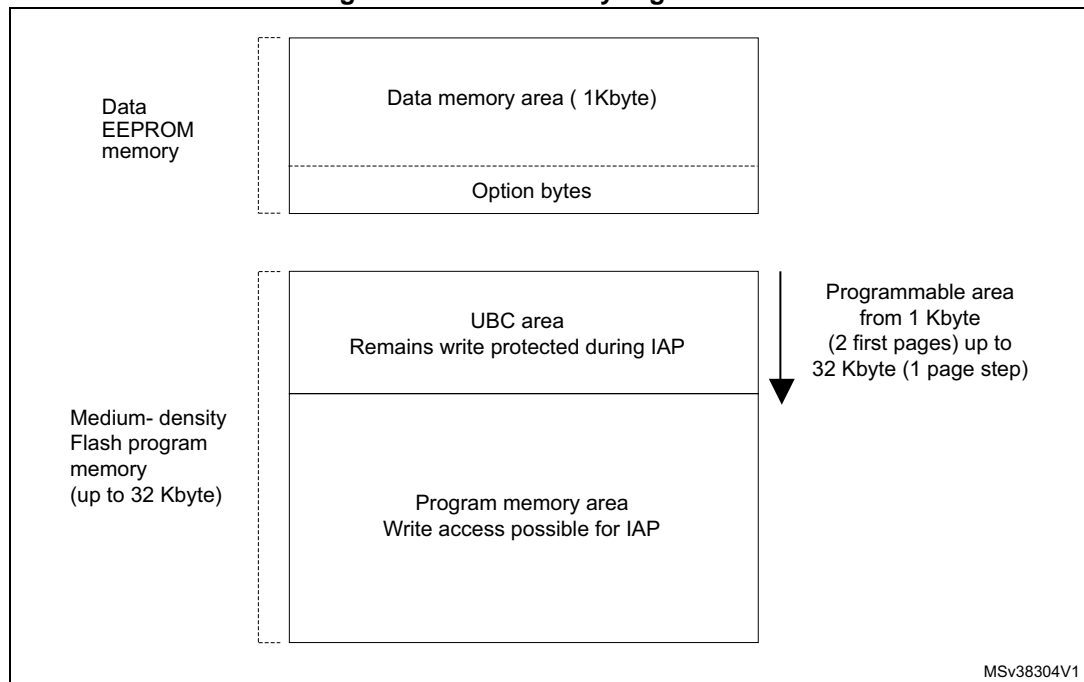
Data EEPROM memory

Data memory area ( 1Kbyte)

Option bytes

UBC area
Remains write protected during IAP

Programmable area from 1 Kbyte (2 first pages) up to 32 Kbyte (1 page step)

Medium- density Flash program memory (up to 32 Kbyte)

Program memory area
Write access possible for IAP

MSv38304V1